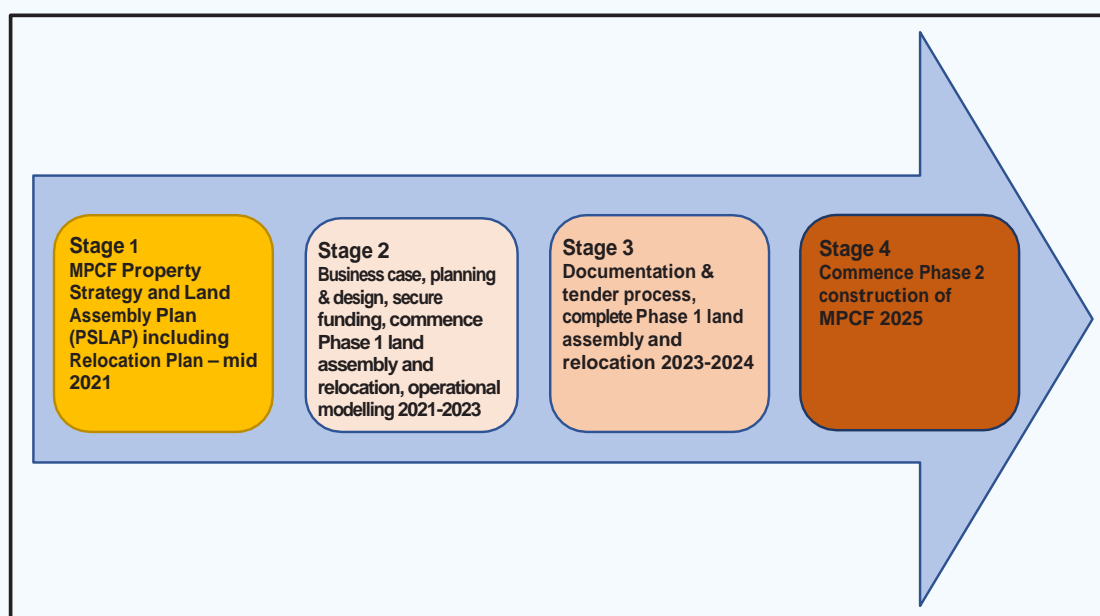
Stage 1
MPCF Property Strategy and Land Assembly Plan (PSLAP) including Relocation Plan – mid 2021

Stage 2
Business case, planning & design, secure funding, commence Phase 1 land assembly and relocation, operational modelling 2021-2023

Stage 3
Documentation & tender process, complete Phase 1 land assembly and relocation 2023-2024

Stage 4
Commence Phase 2 construction of MPCF 2025